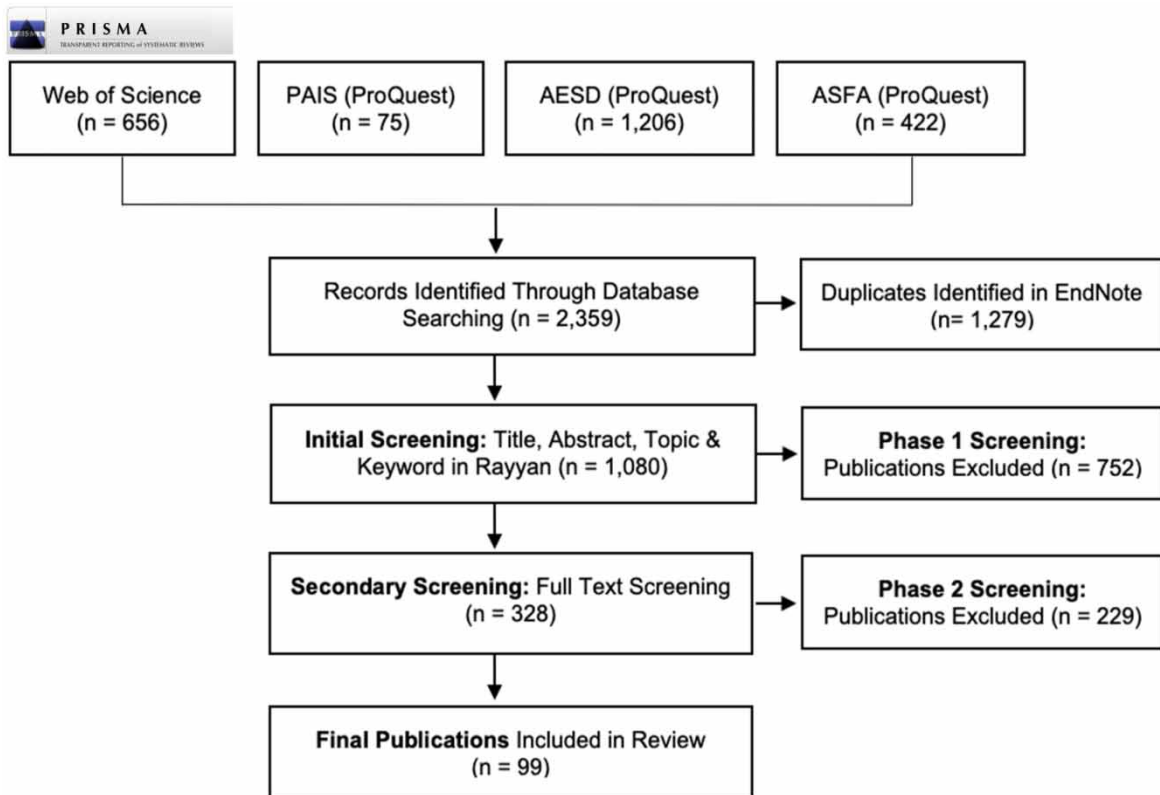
PRISMA
TRANSPARENT REPORTING of SYSTEMATIC REVIEWS

Web of Science
(n = 656)

PAIS (ProQuest)
(n = 75)

AESD (ProQuest)
(n = 1,206)

ASFA (ProQuest)
(n = 422)

Records Identified Through Database Searching (n = 2,359)

Duplicates Identified in EndNote
(n= 1,279)

**Initial Screening:** Title, Abstract, Topic & Keyword in Rayyan (n = 1,080)

**Phase 1 Screening:**
Publications Excluded (n = 752)

**Secondary Screening:** Full Text Screening
(n = 328)

**Phase 2 Screening:**
Publications Excluded (n = 229)

**Final Publications** Included in Review
(n = 99)